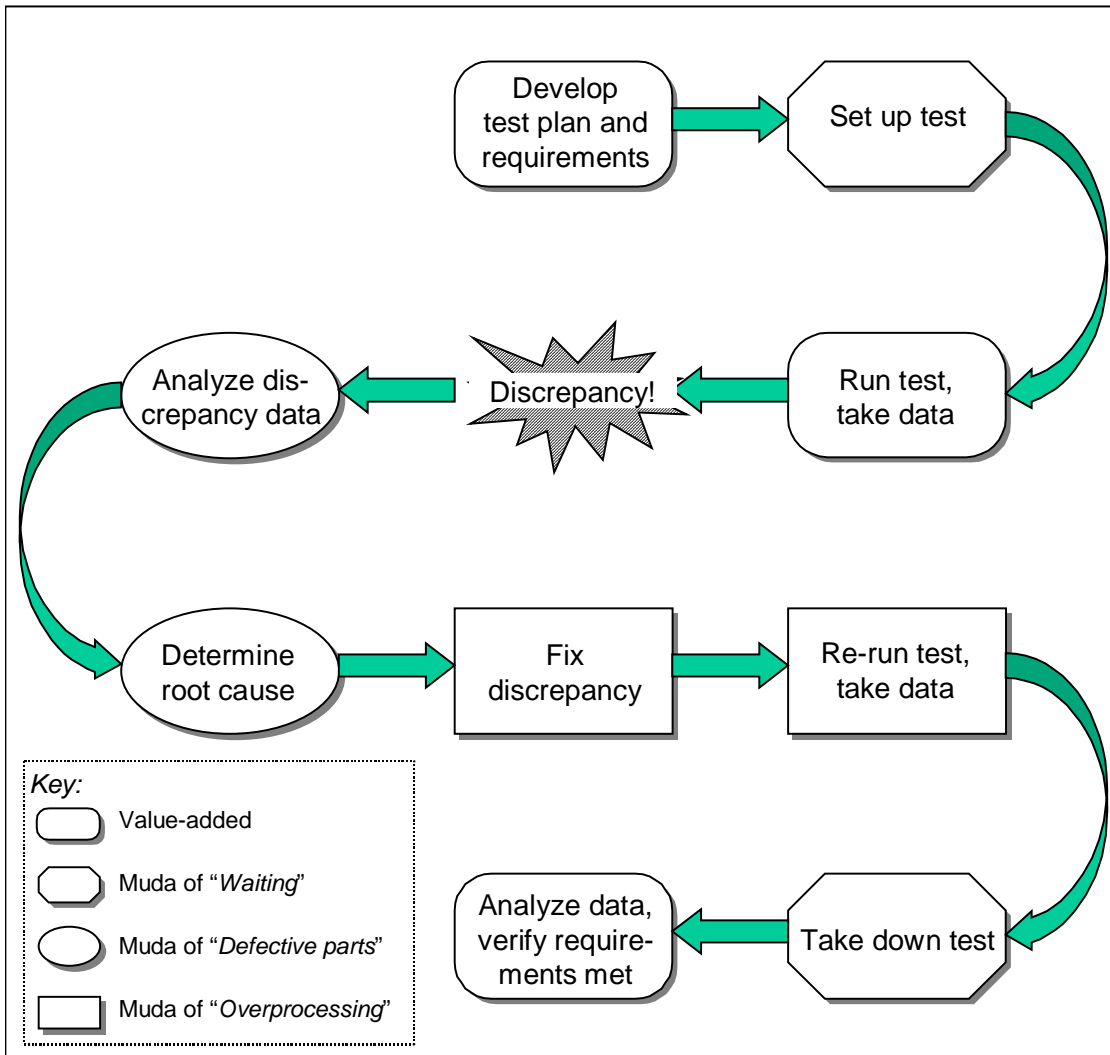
Develop test plan and requirements

Set up test

Run test, take data

Discrepancy!

Analyze discrepancy data

Determine root cause

Fix discrepancy

Re-run test, take data

Take down test

Analyze data, verify requirements met

Key:

Value-added

Muda of "Waiting"

Muda of "Defective parts"

Muda of "Overprocessing"